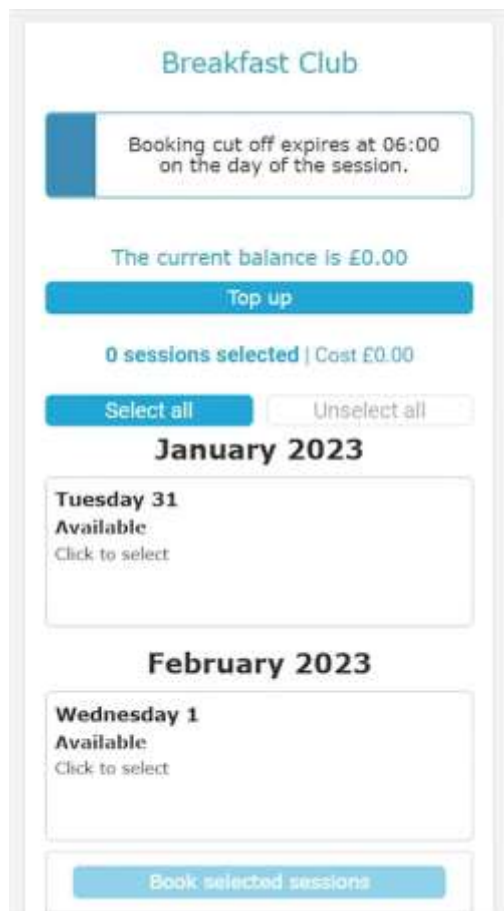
Breakfast Club

Booking cut off expires at 06:00 on the day of the session.

The current balance is £0.00

Top up

0 sessions selected | Cost £0.00

Select all

Unselect all

January 2023

Tuesday 31
Available
Click to select

February 2023

Wednesday 1
Available
Click to select

Book selected sessions